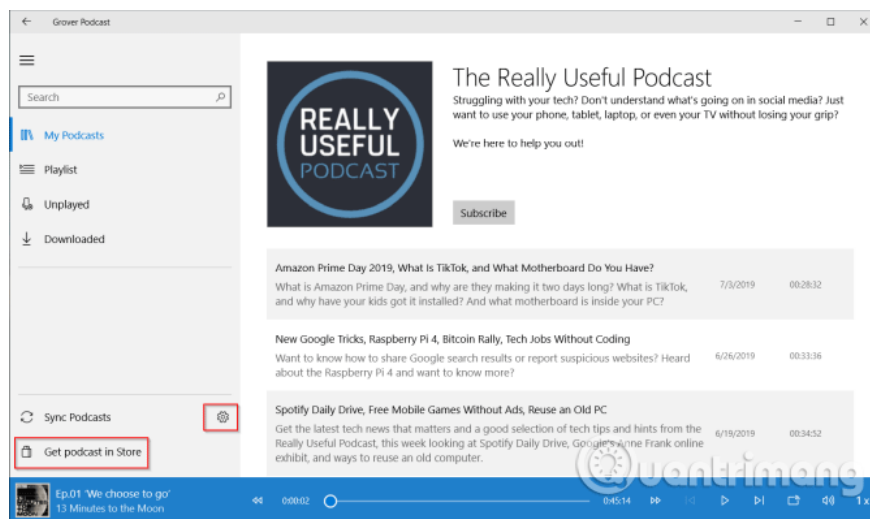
Grover Podcast

Search

My Podcasts

Playlist

Unplayed

Downloaded

Sync Podcasts

Get podcast in Store

REALLY USEFUL PODCAST

The Really Useful Podcast

Struggling with your tech? Don't understand what's going on in social media? Just want to use your phone, tablet, laptop, or even your TV without losing your grip?

We're here to help you out!

Subscribe

Amazon Prime Day 2019, What Is TikTok, and What Motherboard Do You Have?
What is Amazon Prime Day, and why are they making it two days long? What is TikTok, and why have your kids got it installed? And what motherboard is inside your PC?
7/3/2019 00:28:32

New Google Tricks, Raspberry Pi 4, Bitcoin Rally, Tech Jobs Without Coding
Want to know how to share Google search results or report suspicious websites? Heard about the Raspberry Pi 4 and want to know more?
6/26/2019 00:33:36

Spotify Daily Drive, Free Mobile Games Without Ads, Reuse an Old PC
Get the latest tech news that matters and a good selection of tech tips and hints from the Really Useful Podcast, this week looking at Spotify Daily Drive, Google's Anne Frank online exhibit, and ways to reuse an old computer.
6/19/2019 00:34:52

Ep.01 'We choose to go'
13 Minutes to the Moon
00:00:02
00:45:14
1x

Quantrimang